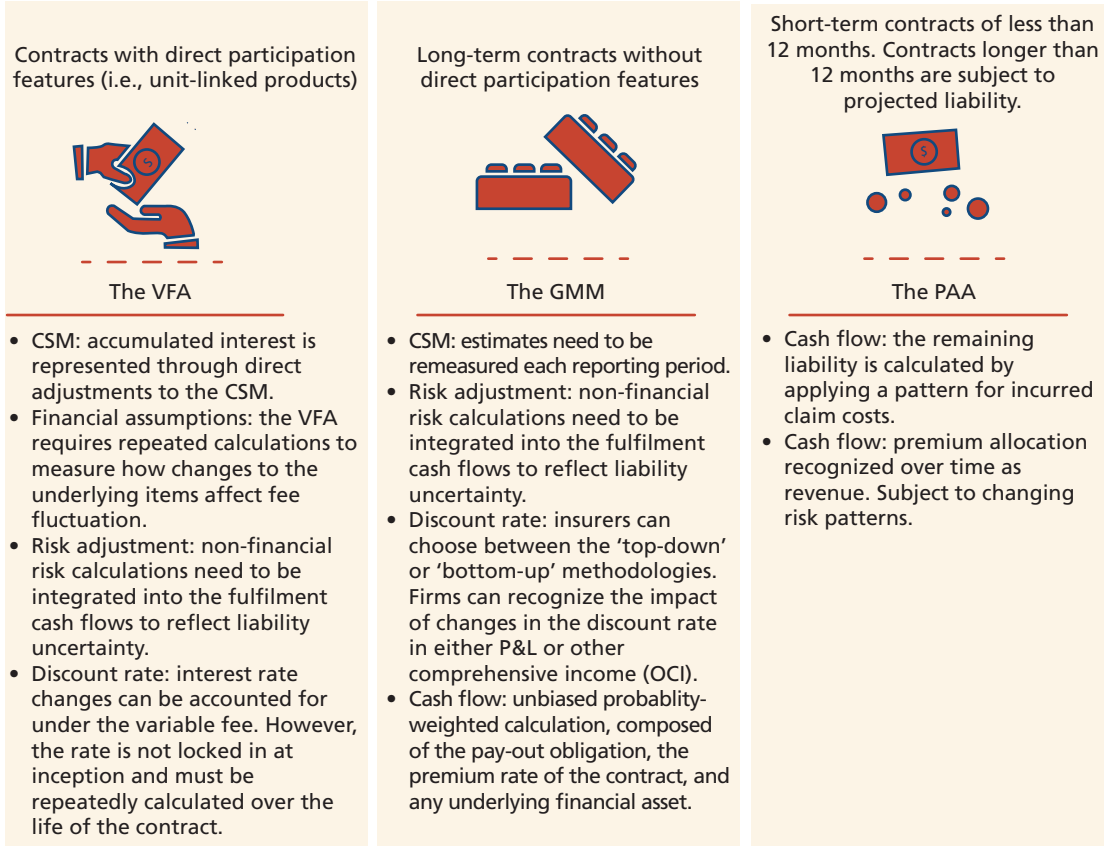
Contracts with direct participation features (i.e., unit-linked products)

$

The VFA

- CSM: accumulated interest is represented through direct adjustments to the CSM.
- Financial assumptions: the VFA requires repeated calculations to measure how changes to the underlying items affect fee fluctuation.
- Risk adjustment: non-financial risk calculations need to be integrated into the fulfilment cash flows to reflect liability uncertainty.
- Discount rate: interest rate changes can be accounted for under the variable fee. However, the rate is not locked in at inception and must be repeatedly calculated over the life of the contract.

Long-term contracts without direct participation features

The GMM

- CSM: estimates need to be remeasured each reporting period.
- Risk adjustment: non-financial risk calculations need to be integrated into the fulfilment cash flows to reflect liability uncertainty.
- Discount rate: insurers can choose between the 'top-down' or 'bottom-up' methodologies. Firms can recognize the impact of changes in the discount rate in either P&L or other comprehensive income (OCI).
- Cash flow: unbiased probablity-weighted calculation, composed of the pay-out obligation, the premium rate of the contract, and any underlying financial asset.

Short-term contracts of less than 12 months. Contracts longer than 12 months are subject to projected liability.

$

The PAA

- Cash flow: the remaining liability is calculated by applying a pattern for incurred claim costs.
- Cash flow: premium allocation recognized over time as revenue. Subject to changing risk patterns.